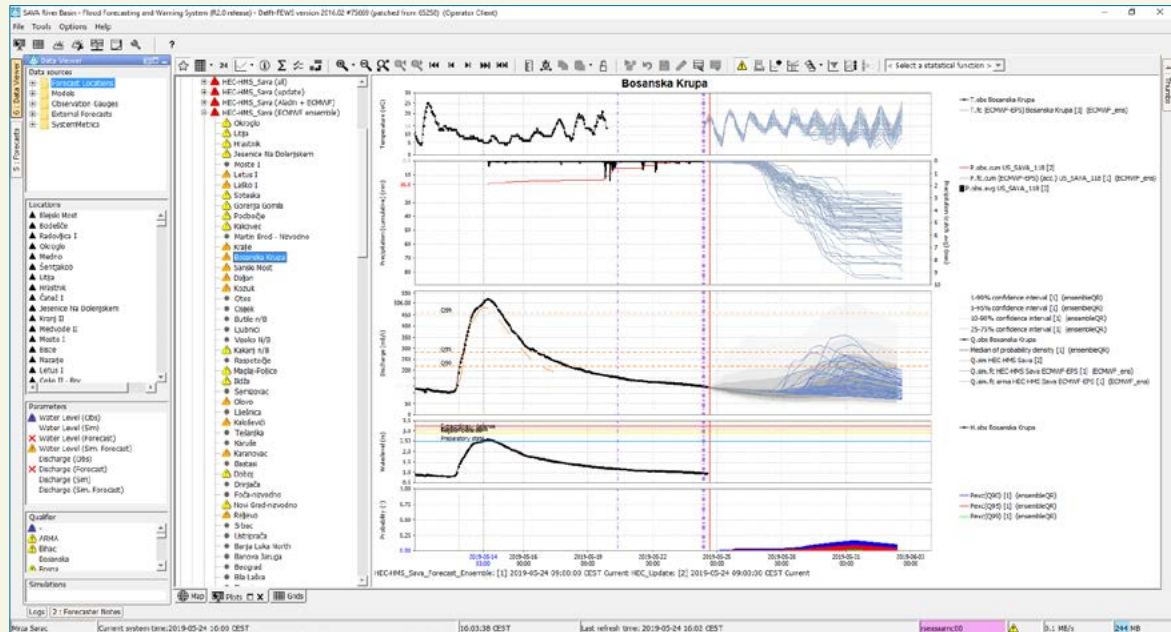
SAVA River Basin - Flood Forecasting and Warning System (R2.0release) - Delft-FEWS version 2016.02 #75009 (patched from 65250) (Operator Client)

File Tools Options Help

Data Viewer

Data sources
Forecast Locations
Models
Observation Gauges
External Forecasts
SystemMetrics

Locations
Blejski Most
Bodešče
Radovljica I
Okroglo
Medno
Sentjakob
Litija
Hrastnik
Čatež I
Jesenice Na Dolenjskem
Kranj II
Medvode II
Moste I
Bisce
Nazarje
Letus I
Celje II - Bry

Parameters
Water Level (Obs)
Water Level (Sim)
Water Level (Forecast)
Water Level (Sim. Forecast)
Discharge (Obs)
Discharge (Forecast)
Discharge (Sim)
Discharge (Sim. Forecast)

Qualifier
-
ARMA
Bihac
Bosanska
Bosna

Simulations

Logs 2 : Forecaster Notes

HEC-HMS_Sava (all)
HEC-HMS_Sava (update)
HEC-HMS_Sava (Aladin + ECMWF)
HEC-HMS_Sava (ECMWF ensemble)
Okroglo
Litija
Hrastnik
Jesenice Na Dolenjskem
Moste I
Letus I
Laško I
Sotaska
Gorenja Gomila
Podbočje
Kalcovec
Martin Brod - Nizvodno
Kralje
Bosanska Krupa
Sanski Most
Daljan
Kozuk
Otes
Osijek
Butile n/B
Lubnici
Visoko N/B
Kakanj n/B
Raspotočje
Maglaj-Poljice
Bišta
Sarajovac
Olovo
Lješnica
Kalošević
Telanjka
Karuše
Karanovac
Bastasi
Doboj
Drinjača
Foča-nizvodno
Novi Grad-nizvodno
Riđevo
Srbac
Ustriprača
Banja Luka North
Banova Jaruga
Beograd
Bila Lašva

Map Plots Grids

< Select a statistical function >

Bosanska Krupa

Temperature (oC)
T.obs Bosanska Krupa
T.fc (ECMWF-EPS) Bosanska Krupa [1] (ECMWF_ens)

Precipitation (cumulative) (mm)
Precipitation (depth accum) (mm)
P.obs.cum US_SAVA_118 [3]
P.fc.cum (ECMWF-EPS) (acc.) US_SAVA_118 [1] (ECMWF_ens)
P.obs.avg US_SAVA_118 [3]

Discharge (m3/s)
Q5%
Q1%
Q10%
1-99% confidence interval [1] (ensembleQR)
5-95% confidence interval [1] (ensembleQR)
10-90% confidence interval [1] (ensembleQR)
25-75% confidence interval [1] (ensembleQR)
Q.obs Bosanska Krupa
Median of probability density [1] (ensembleQR)
Q.sim HEC HMS Sava [2]
Q.sim.fc HEC-HMS Sava ECMWF-EPS [1] (ECMWF_ens)
Q.sim.fc erma HEC HMS Sava ECMWF EPS [1] (ECMWF_ens)

Waterlevel (m)
Preparatory state
H.obs Bosanska Krupa

Probability (-)
Pexc(Q50) [1] (ensembleQR)
Pexc(Q5) [1] (ensembleQR)
Pexc(Q10) [1] (ensembleQR)

2019-05-14 03:00
2019-05-16 00:00
2019-05-19 00:00
2019-05-22 00:00
2019-05-25 00:00
2019-05-28 00:00
2019-05-31 00:00
2019-06-03 00:00

HEC-HMS_Sava_Forecast_Ensemble: [1] 2019-05-24 09:00:00 CEST Current HEC_Update: [2] 2019-05-24 09:00:00 CEST Current

Mirza Sarac Current system time:2019-05-24 10:00 CEST 16:03:38 CEST Last refresh time: 2019-05-24 10:02 CEST 0.1 MB/s 244 MB